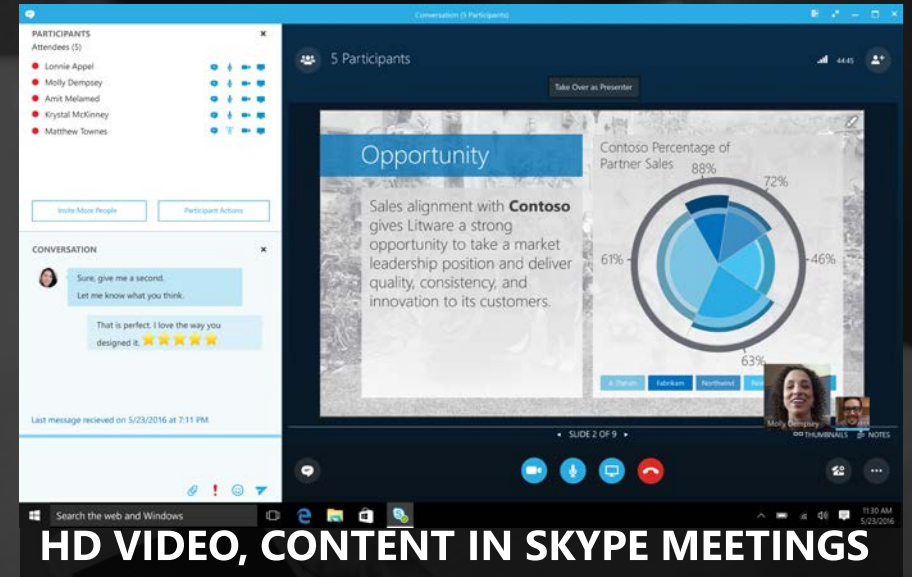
Conversation (5 Participants)

PARTICIPANTS
Attendees (5)
Lonnie Appel
Molly Dempsey
Amit Melamed
Krystal McKinney
Matthew Townes

Invite More People
Participant Actions

CONVERSATION
Sure, give me a second.
Let me know what you think.

That is perfect. I love the way you designed it.

Last message recieved on 5/23/2016 at 7:11 PM

5 Participants
44:45
Take Over as Presenter

Opportunity
Sales alignment with Contoso gives Litware a strong opportunity to take a market leadership position and deliver quality, consistency, and innovation to its customers.

Contoso Percentage of Partner Sales
88%
72%
61%
46%
63%
A. Datum
Fabrikam
Northwind

Molly Dempsey

SLIDE 2 OF 9
THUMBNAILS
NOTES

Search the web and Windows
11:30 AM
5/23/2016

HD VIDEO, CONTENT IN SKYPE MEETINGS